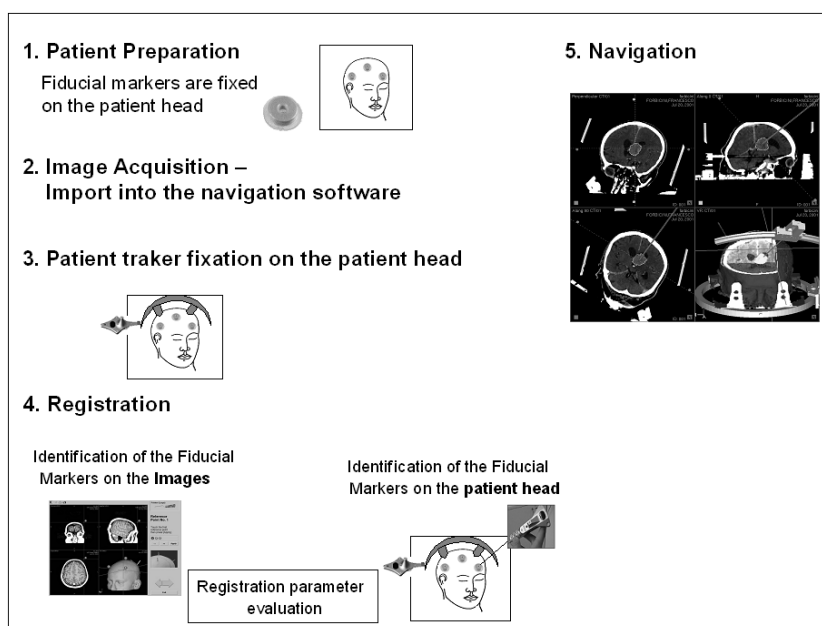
1. Patient Preparation

Fiducial markers are fixed on the patient head

5. Navigation

2. Image Acquisition – Import into the navigation software

3. Patient traker fixation on the patient head

4. Registration

Identification of the Fiducial Markers on the **Images**

Identification of the Fiducial Markers on the **patient head**

Registration parameter evaluation